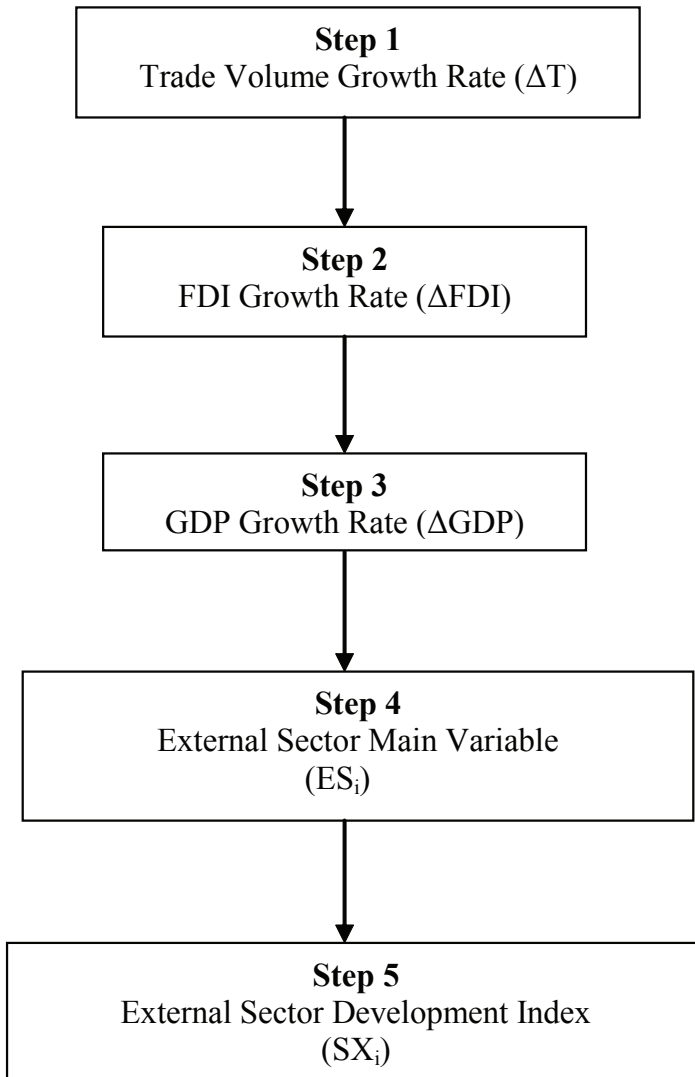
**Step 1**
Trade Volume Growth Rate ($\Delta$T)

**Step 2**
FDI Growth Rate ($\Delta$FDI)

**Step 3**
GDP Growth Rate ($\Delta$GDP)

**Step 4**
External Sector Main Variable
($ES_i$)

**Step 5**
External Sector Development Index
($SX_i$)